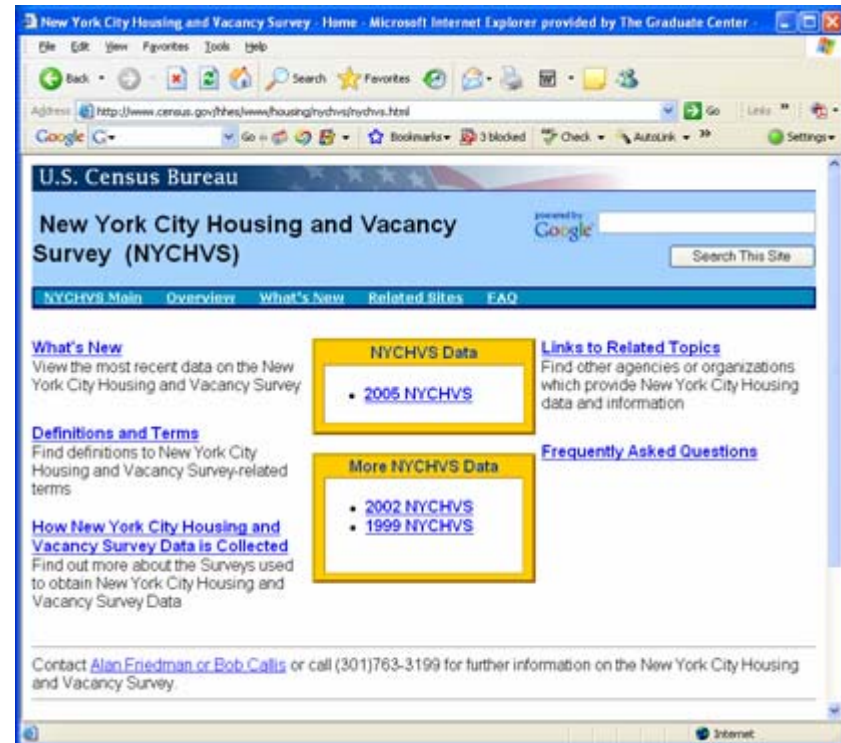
New York City Housing and Vacancy Survey - Home - Microsoft Internet Explorer provided by The Graduate Center

File Edit View Favorites Tools Help

Back Search Favorites

Address http://www.census.gov/hhes/www/housing/nychvs/nychvs.html Go Links

Google Go Bookmarks 3 blocked Check AutoLink Settings

U.S. Census Bureau

New York City Housing and Vacancy Survey (NYCHVS)

powered by Google

Search This Site

NYCHVS Main Overview What's New Related Sites FAQ

What's New
View the most recent data on the New York City Housing and Vacancy Survey

Definitions and Terms
Find definitions to New York City Housing and Vacancy Survey-related terms

How New York City Housing and Vacancy Survey Data is Collected
Find out more about the Surveys used to obtain New York City Housing and Vacancy Survey Data

NYCHVS Data

- 2005 NYCHVS

More NYCHVS Data

- 2002 NYCHVS
- 1999 NYCHVS

Links to Related Topics
Find other agencies or organizations which provide New York City Housing data and information

Frequently Asked Questions

Contact Alan Friedman or Bob Callis or call (301)763-3199 for further information on the New York City Housing and Vacancy Survey.

Internet